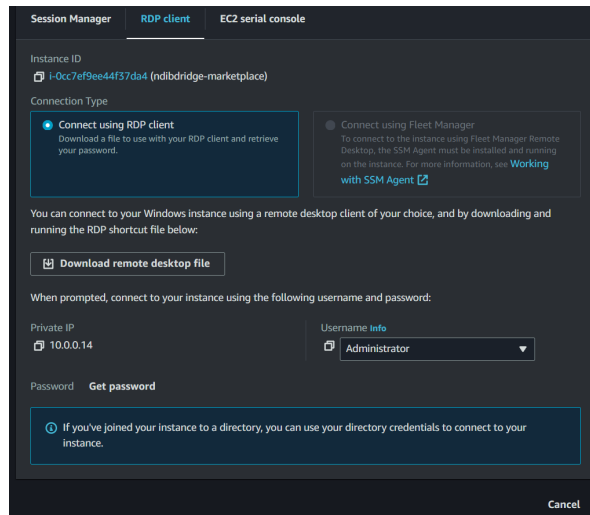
Session Manager RDP client EC2 serial console

Instance ID
i-0cc7ef9ee44f37da4 (ndibdridge-marketplace)

Connection Type

Connect using RDP client
Download a file to use with your RDP client and retrieve your password.

Connect using Fleet Manager
To connect to the instance using Fleet Manager Remote Desktop, the SSM Agent must be installed and running on the instance. For more information, see Working with SSM Agent

You can connect to your Windows instance using a remote desktop client of your choice, and by downloading and running the RDP shortcut file below:

Download remote desktop file

When prompted, connect to your instance using the following username and password:

Private IP
10.0.0.14

Username Info
Administrator

Password Get password

If you've joined your instance to a directory, you can use your directory credentials to connect to your instance.

Cancel